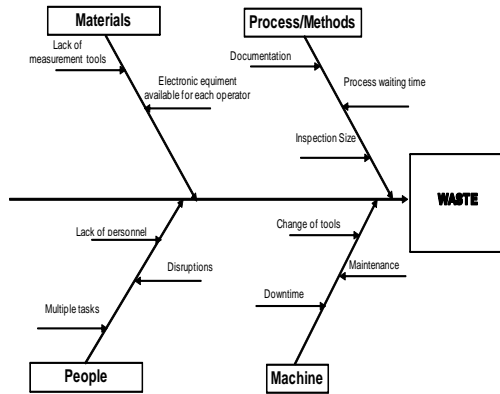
Materials

Lack of measurement tools

Electronic equiment available for each operator

Process/Methods

Documentation

Process waiting time

Inspection Size

WASTE

Lack of personnel

Disruptions

Multiple tasks

People

Change of tools

Maintenance

Downtime

Machine